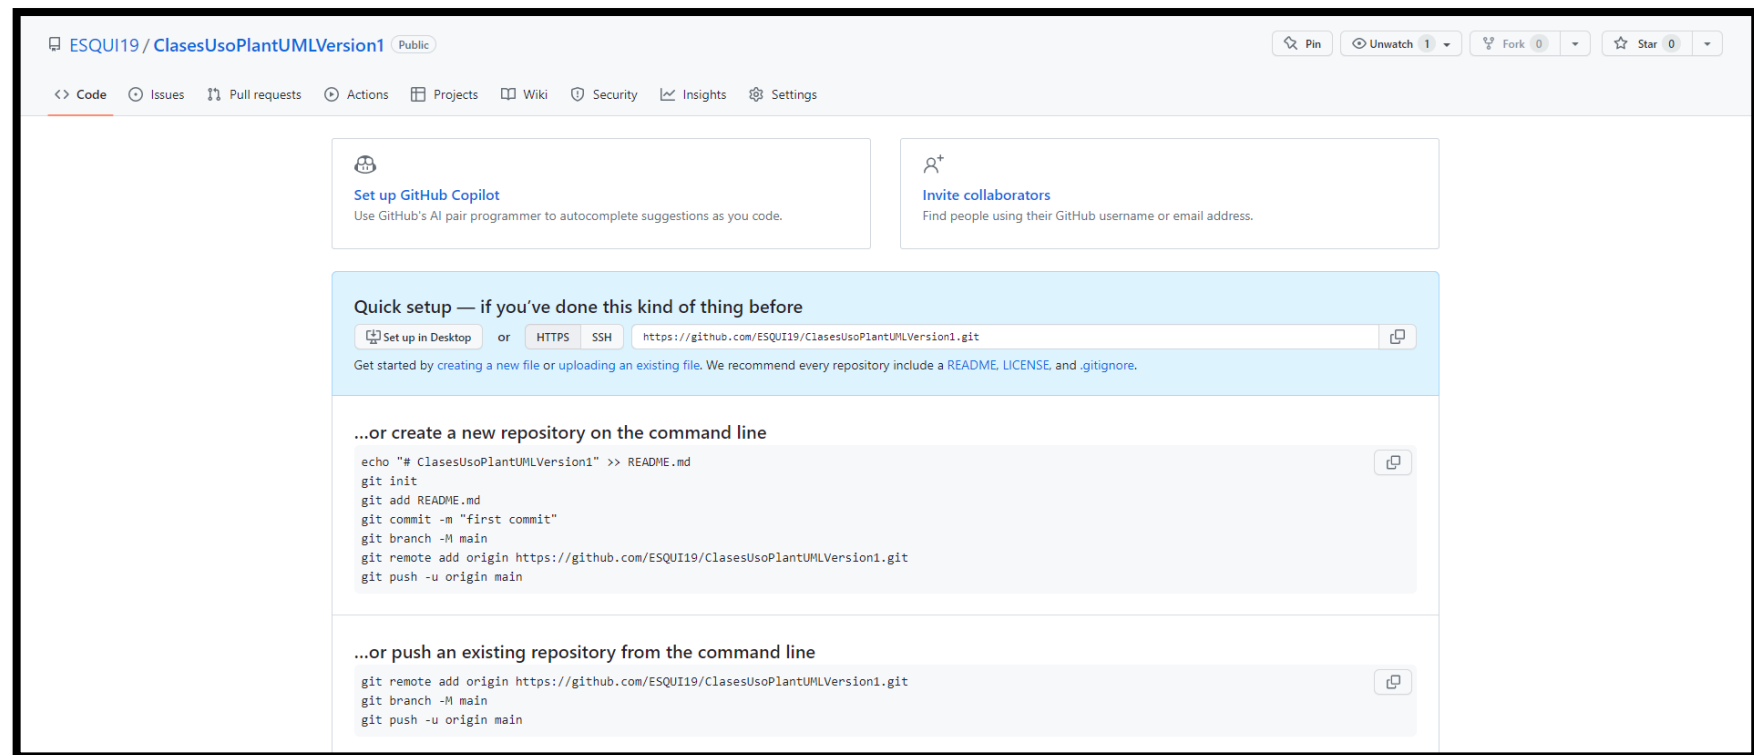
ESQUI19 / ClasesUsoPlantUMLVersion1 Public

Pin Unwatch 1 Fork 0 Star 0

Code Issues Pull requests Actions Projects Wiki Security Insights Settings

Set up GitHub Copilot
Use GitHub's AI pair programmer to autocomplete suggestions as you code.

Invite collaborators
Find people using their GitHub username or email address.

Quick setup — if you've done this kind of thing before

Set up in Desktop or HTTPS SSH https://github.com/ESQUI19/ClasesUsoPlantUMLVersion1.git

Get started by creating a new file or uploading an existing file. We recommend every repository include a README, LICENSE, and .gitignore.

...or create a new repository on the command line

echo "# ClasesUsoPlantUMLVersion1" >> README.md
git init
git add README.md
git commit -m "first commit"
git branch -M main
git remote add origin https://github.com/ESQUI19/ClasesUsoPlantUMLVersion1.git
git push -u origin main

...or push an existing repository from the command line

git remote add origin https://github.com/ESQUI19/ClasesUsoPlantUMLVersion1.git
git branch -M main
git push -u origin main